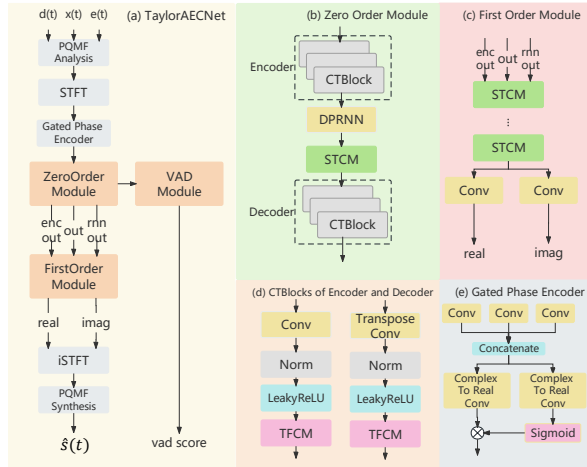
(a) TaylorAECNet

d(t) x(t) e(t)

PQMF Analysis

STFT

Gated Phase Encoder

ZeroOrder Module

VAD Module

enc out

out

rnn out

FirstOrder Module

real

imag

iSTFT

PQMF Synthesis

$\hat{s}(t)$

vad score

(b) Zero Order Module

Encoder

CTBlock

DPRNN

STCM

Decoder

CTBlock

(c) First Order Module

enc out

out

rnn out

STCM

⋮

STCM

Conv

Conv

real

imag

(d) CTBlocks of Encoder and Decoder

Conv

Transpose Conv

Norm

Norm

LeakyReLU

LeakyReLU

TFCM

TFCM

(e) Gated Phase Encoder

Conv

Conv

Conv

Concatenate

Complex To Real Conv

Complex To Real Conv

Sigmoid